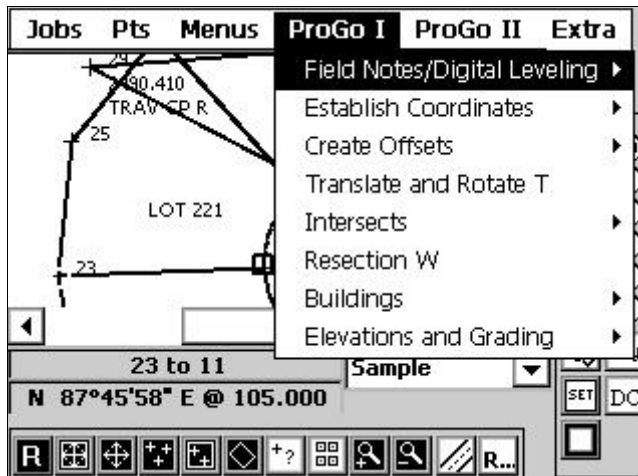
Jobs Pts Menus ProGo I ProGo II Extra

Field Notes/Digital Leveling
Establish Coordinates
Create Offsets
Translate and Rotate T
Intersects
Resection W
Buildings
Elevations and Grading

90.410
TRAV CP R
25
LOT 221
23

23 to 11
N 87°45'58" E @ 105.000
Sample
SET
DC
R
R...